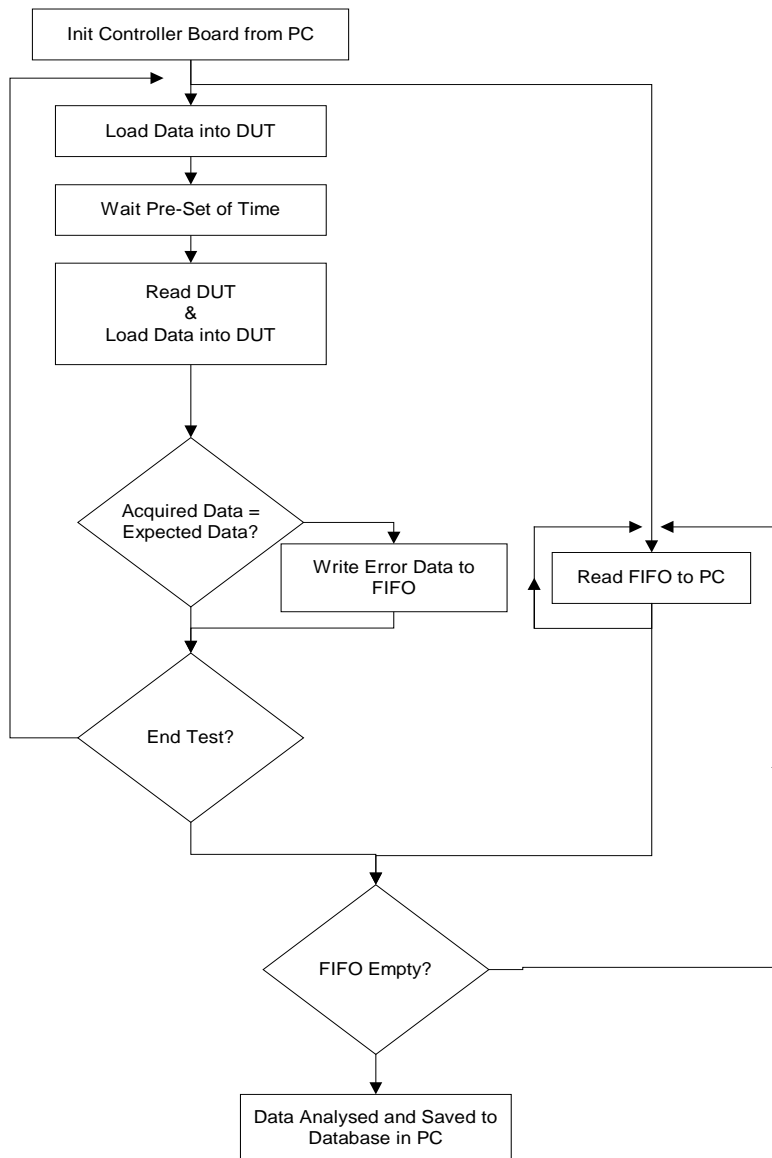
Init Controller Board from PC

Load Data into DUT

Wait Pre-Set of Time

Read DUT
&
Load Data into DUT

Acquired Data = Expected Data?

Write Error Data to FIFO

Read FIFO to PC

End Test?

FIFO Empty?

Data Analysed and Saved to Database in PC